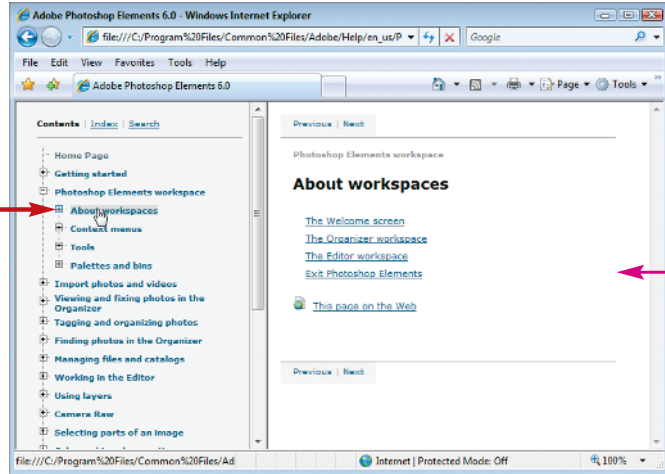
Adobe Photoshop Elements 6.0 - Windows Internet Explorer

file:///C:/Program%20Files/Common%20Files/Adobe/Help/en_us/P

Google

File Edit View Favorites Tools Help

Adobe Photoshop Elements 6.0

Page ▾ Tools ▾

Contents | Index | Search

Home Page
Getting started
Photoshop Elements workspace
About workspaces
Context menus
Tools
Palettes and bins
Import photos and videos
Viewing and fixing photos in the Organizer
Tagging and organizing photos
Finding photos in the Organizer
Managing files and catalogs
Working in the Editor
Using layers
Camera Raw
Selecting parts of an image

Previous | Next

Photoshop Elements workspace

About workspaces

The Welcome screen
The Organizer workspace
The Editor workspace
Exit Photoshop Elements

This page on the Web

Previous | Next

file:///C:/Program%20Files/Common%20Files/Ad

Internet | Protected Mode: Off

100%